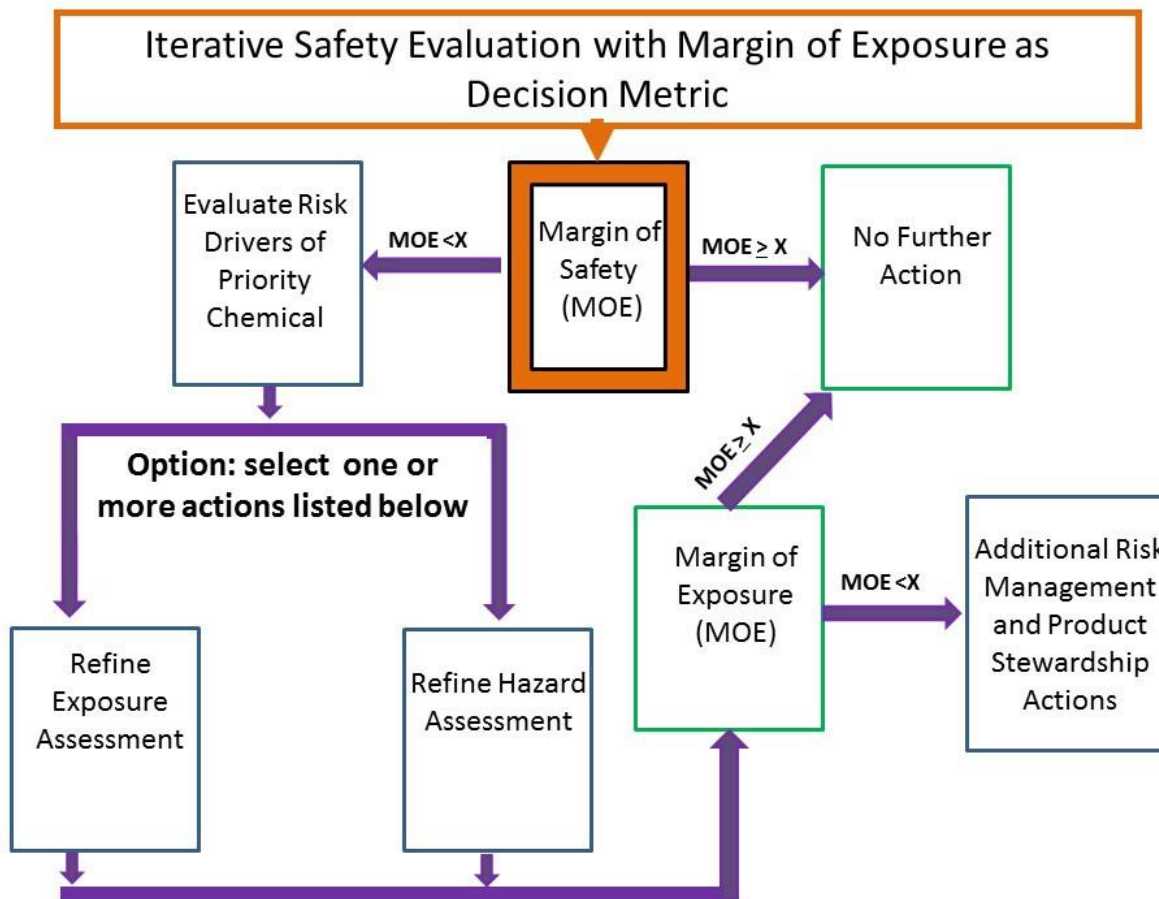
Iterative Safety Evaluation with Margin of Exposure as Decision Metric

Evaluate Risk Drivers of Priority Chemical

MOE <X

Margin of Safety (MOE)

MOE $\geq$ X

No Further Action

Option: select one or more actions listed below

MOE $\geq$ X

Margin of Exposure (MOE)

MOE <X

Additional Risk Management and Product Stewardship Actions

Refine Exposure Assessment

Refine Hazard Assessment